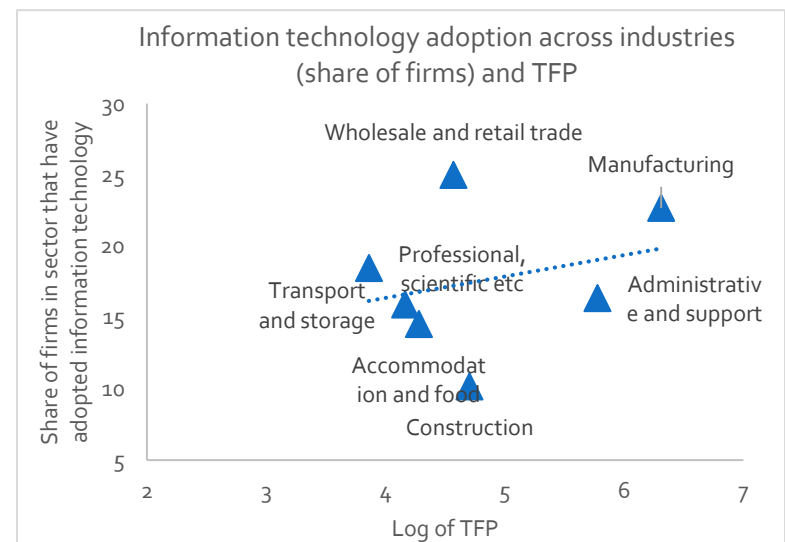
Information technology adoption across industries (share of firms) and TFP

Share of firms in sector that have adopted information technology

30
25
20
15
10
5

Wholesale and retail trade

Manufacturing

Professional, scientific etc

Transport and storage

Administrative and support

Accommodation and food

Construction

2
3
4
5
6
7

Log of TFP